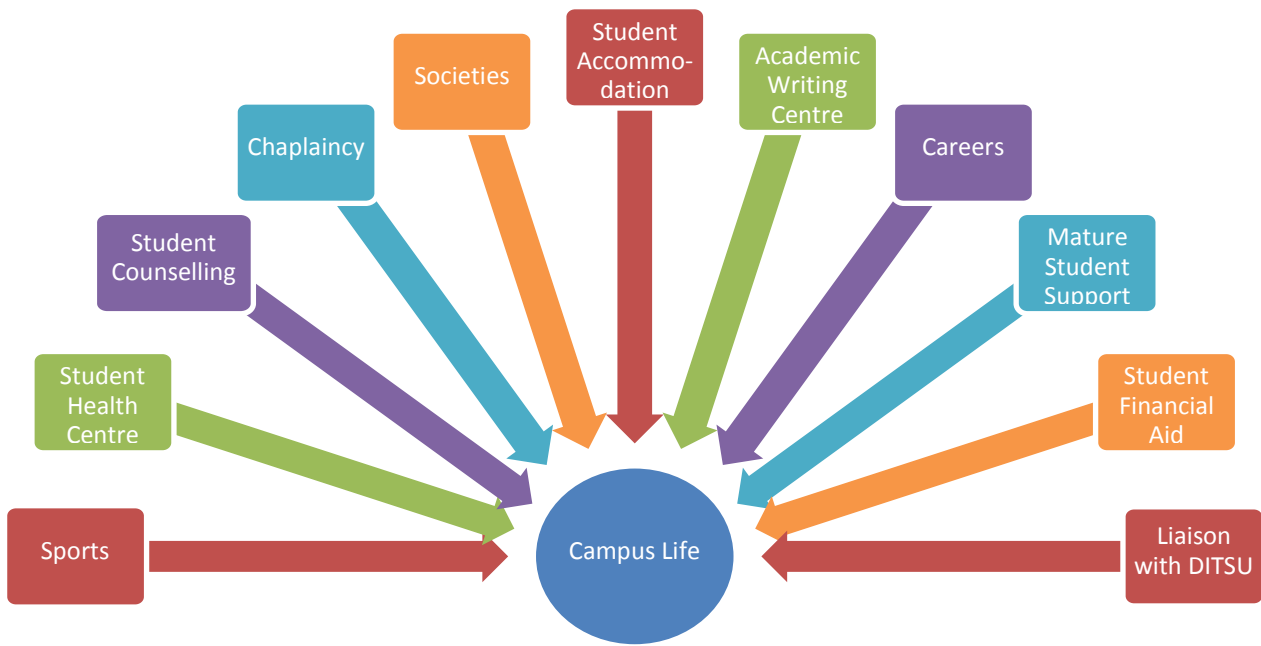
Student Accommodation

Societies

Academic Writing Centre

Chaplaincy

Careers

Student Counselling

Mature Student Support

Student Health Centre

Student Financial Aid

Sports

Campus Life

Liaison with DITSU